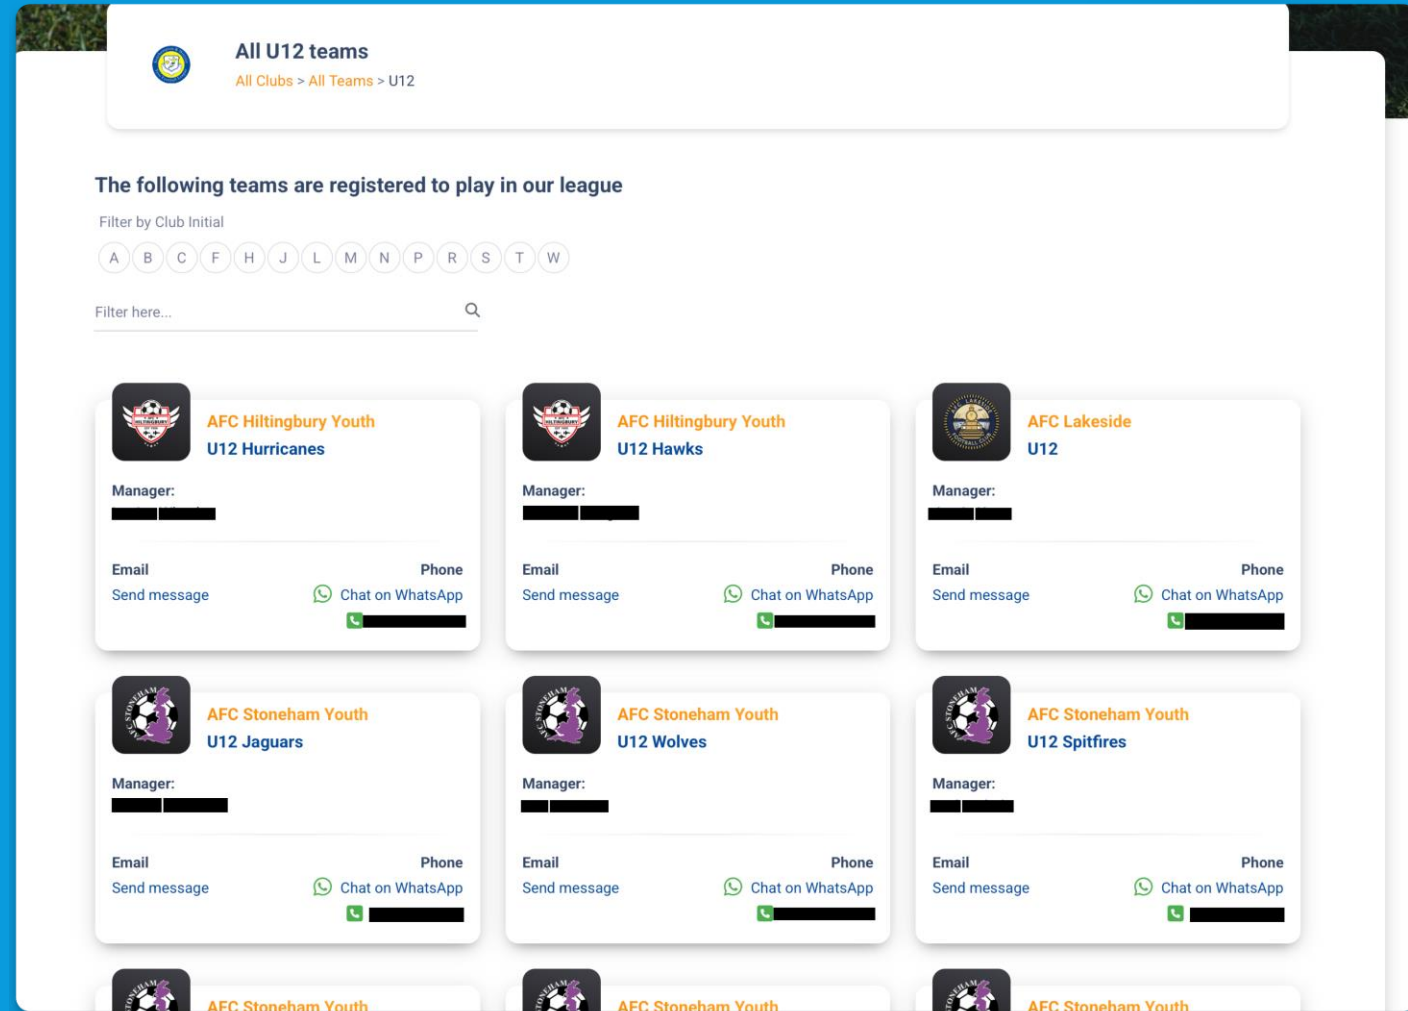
All U12 teams
All Clubs > All Teams > U12

The following teams are registered to play in our league
Filter by Club Initial
A B C F H J L M N P R S T W

Filter here...

AFC Hiltingbury Youth
U12 Hurricanes
Manager:
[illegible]
Email
Send message
Phone
Chat on WhatsApp
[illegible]

AFC Hiltingbury Youth
U12 Hawks
Manager:
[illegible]
Email
Send message
Phone
Chat on WhatsApp
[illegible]

AFC Lakeside
U12
Manager:
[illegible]
Email
Send message
Phone
Chat on WhatsApp
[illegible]

AFC Stoneham Youth
U12 Jaguars
Manager:
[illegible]
Email
Send message
Phone
Chat on WhatsApp
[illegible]

AFC Stoneham Youth
U12 Wolves
Manager:
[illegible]
Email
Send message
Phone
Chat on WhatsApp
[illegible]

AFC Stoneham Youth
U12 Spitfires
Manager:
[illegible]
Email
Send message
Phone
Chat on WhatsApp
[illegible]

AFC Stoneham Youth

AFC Stoneham Youth

AFC Stoneham Youth